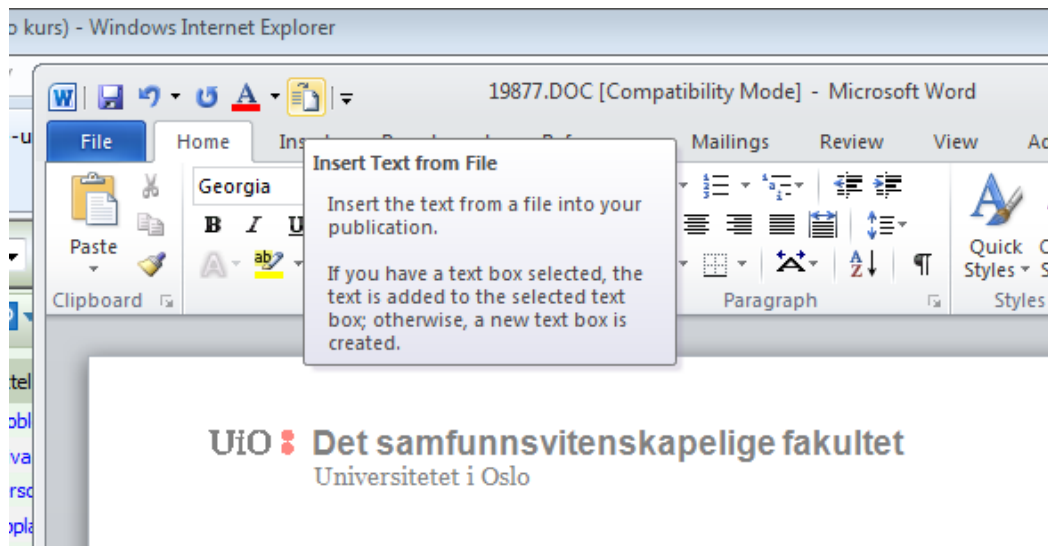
o kurs) - Windows Internet Explorer

19877.DOC [Compatibility Mode] - Microsoft Word

File Home Ins Mailings Review View Ac

Georgia

B I U

Paste

Clipboard

Insert Text from File

Insert the text from a file into your publication.

If you have a text box selected, the text is added to the selected text box; otherwise, a new text box is created.

Paragraph

Quick Styles

Styles

UiO Det samfunnsvitenskapelige fakultet
Universitetet i Oslo